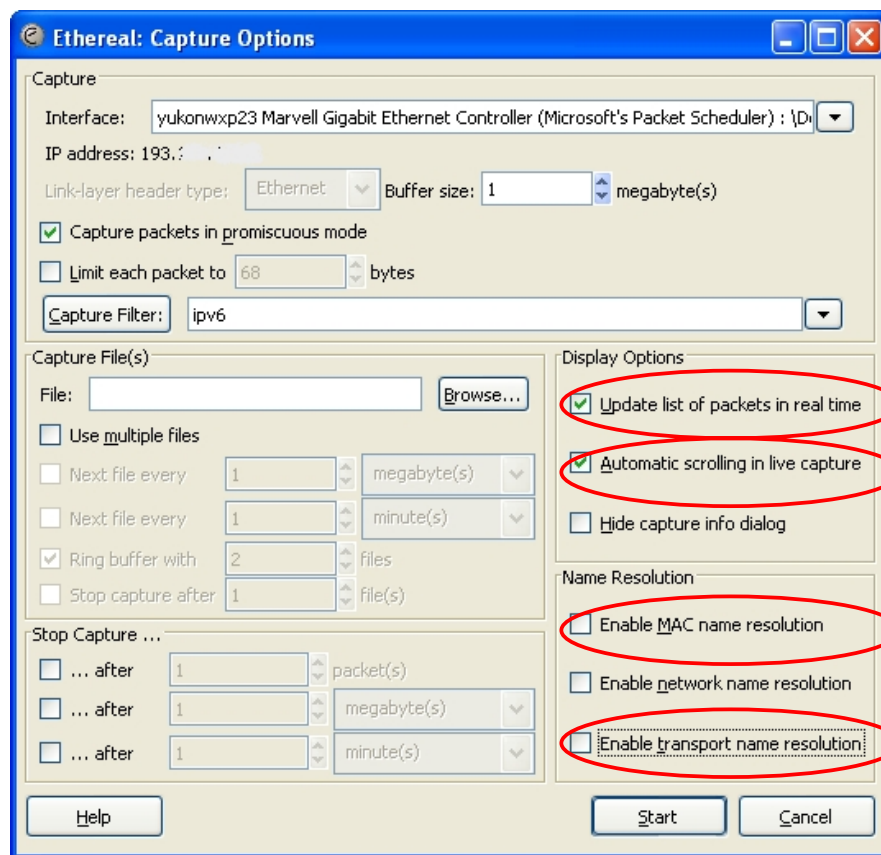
Ethereal: Capture Options

Capture

Interface: yukonwxp23 Marvell Gigabit Ethernet Controller (Microsoft's Packet Scheduler) : \D

IP address: 193.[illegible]

Link-layer header type: Ethernet Buffer size: 1 megabyte(s)

Capture packets in promiscuous mode

Limit each packet to 68 bytes

Capture Filter: ipv6

Capture File(s)

File: Browse...

Use multiple files

Next file every 1 megabyte(s)

Next file every 1 minute(s)

Ring buffer with 2 files

Stop capture after 1 file(s)

Display Options

Update list of packets in real time

Automatic scrolling in live capture

Hide capture info dialog

Name Resolution

Enable MAC name resolution

Enable network name resolution

Enable transport name resolution

Stop Capture ...

... after 1 packet(s)

... after 1 megabyte(s)

... after 1 minute(s)

Help

Start

Cancel